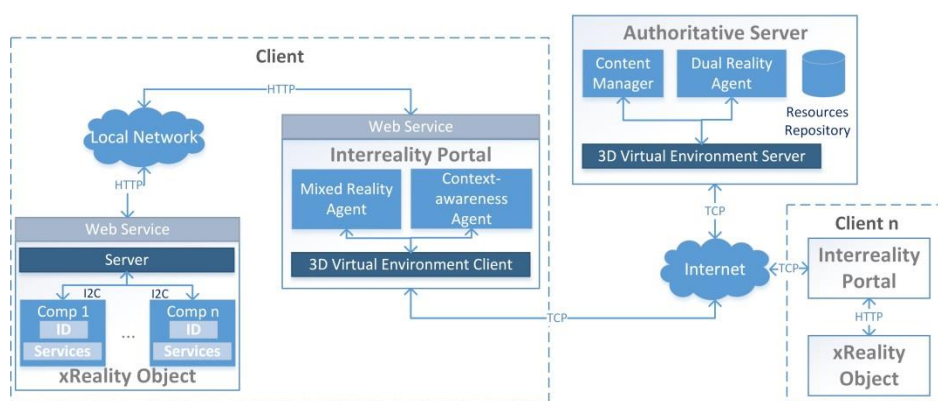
Client

HTTP

Local Network

HTTP

Web Service

Server

I2C

I2C

Comp 1
ID
Services

...

Comp n
ID
Services

xReality Object

Web Service

Interreality Portal

Mixed Reality Agent

Context-awareness Agent

3D Virtual Environment Client

TCP

Authoritative Server

Content Manager

Dual Reality Agent

Resources Repository

3D Virtual Environment Server

TCP

Internet

TCP

Client n

Interreality Portal

HTTP

xReality Object